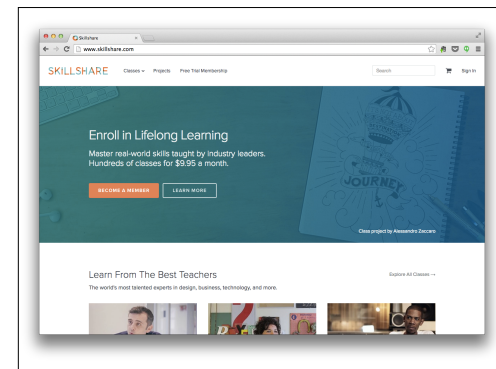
Skillshare

www.skillshare.com

SKILLSHARE Classes Projects Free Trial Membership

Search

Sign In

Enroll in Lifelong Learning

Master real-world skills taught by industry leaders. Hundreds of classes for $9.95 a month.

BECOME A MEMBER

LEARN MORE

JOURNEY

Class project by Alessandro Zaccaro

Learn From The Best Teachers

Explore All Classes →

The world's most talented experts in design, business, technology, and more.